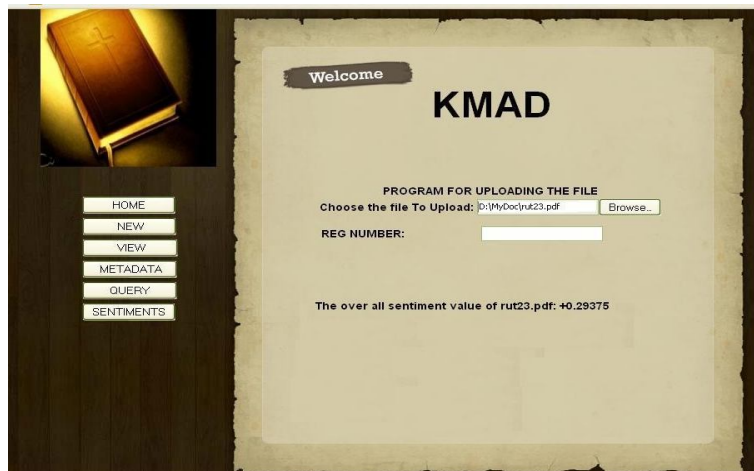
HOME
NEW
VIEW
METADATA
QUERY
SENTIMENTS

Welcome

KMAD

PROGRAM FOR UPLOADING THE FILE

Choose the file To Upload: D:\MyDoc\rut23.pdf Browse..

REG NUMBER:

The over all sentiment value of rut23.pdf: +0.29375